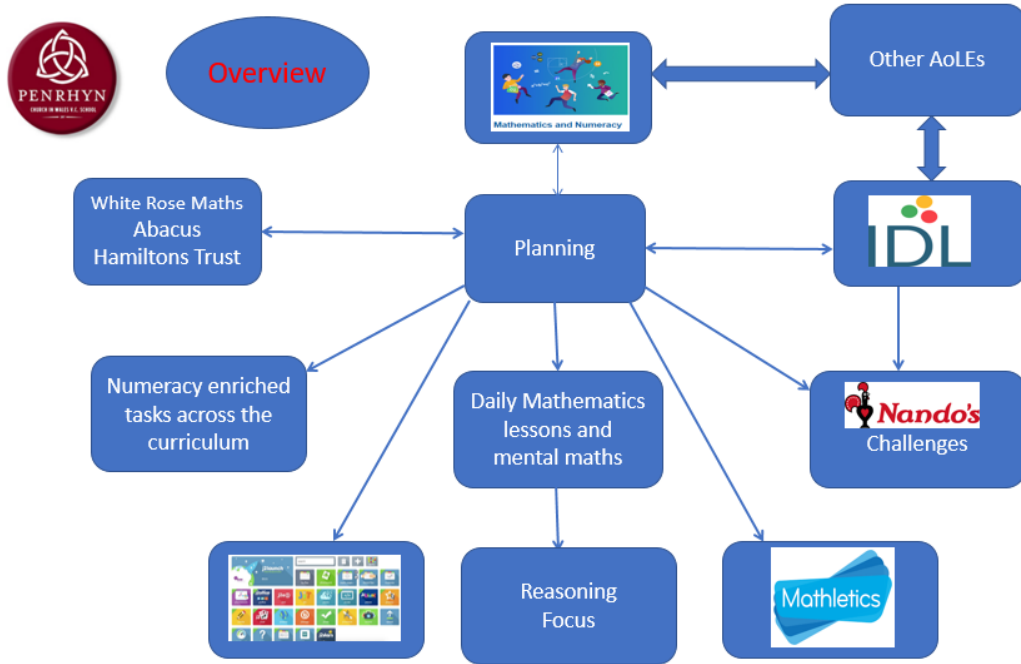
PENRHYN
CHURCH IN WALES V.C. SCHOOL

Overview

Mathematics and Numeracy

Other AoLEs

White Rose Maths
Abacus
Hamiltons Trust

Planning

IDL

Numeracy enriched tasks across the curriculum

Daily Mathematics lessons and mental maths

Nando's
Challenges

Reasoning Focus

Mathletics